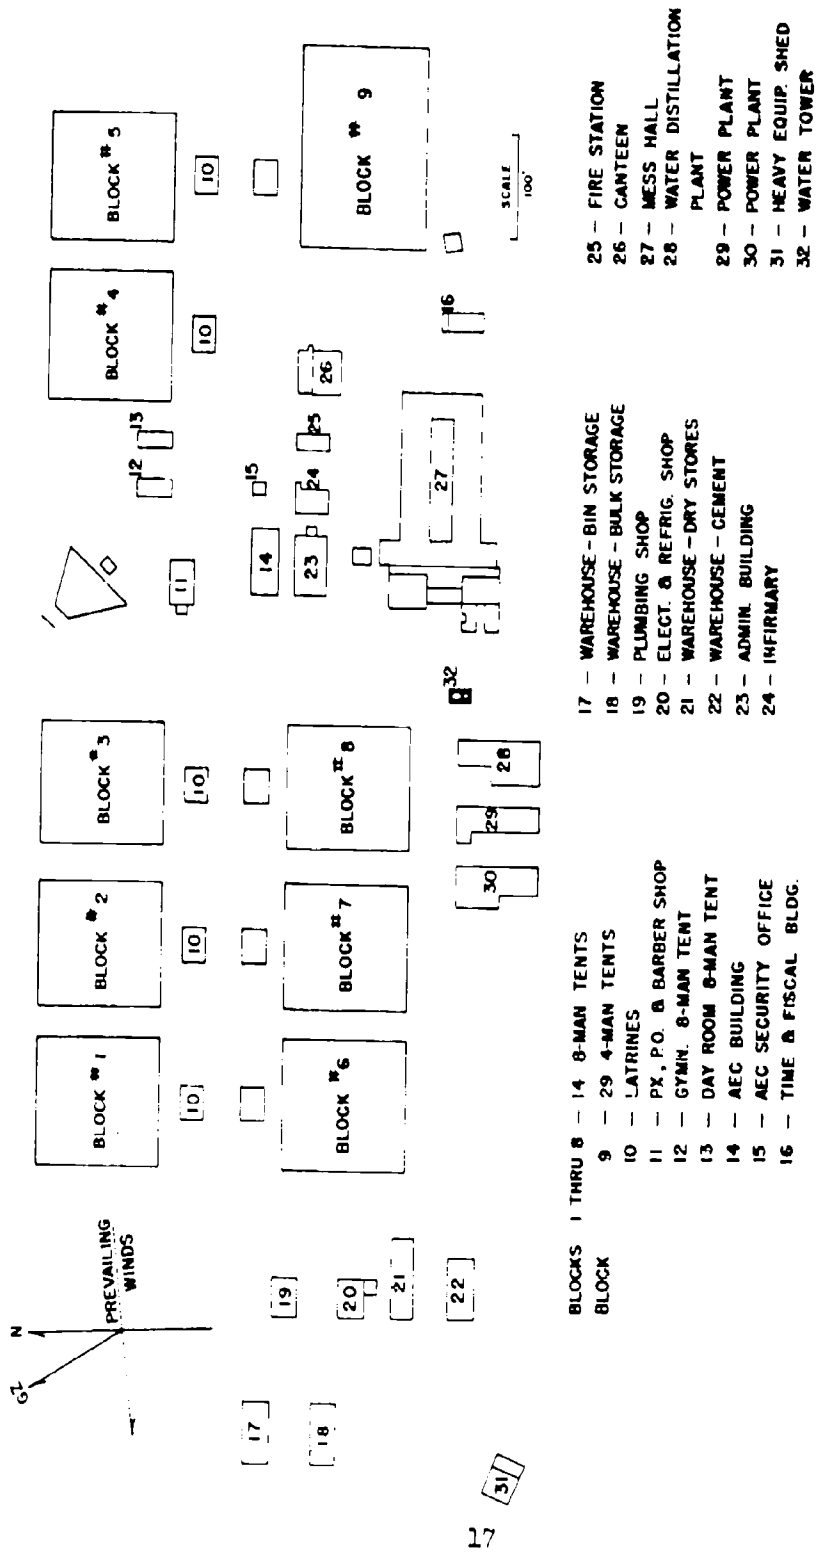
PREVAILING WINDS

N

GN

17

18

19

20

21

22

31

BLOCK #1

BLOCK #2

BLOCK #3

BLOCK #4

BLOCK #5

BLOCK #6

BLOCK #7

BLOCK #8

BLOCK #9

10

10

10

10

10

11

12

13

14

15

16

23

24

25

26

27

28

29

30

32

SCALE 100'

BLOCKS 1 THRU 8 — 14 8-MAN TENTS
BLOCK 9 — 29 4-MAN TENTS
10 — LATRINES
11 — PX, P.O. & BARBER SHOP
12 — GYMN. 8-MAN TENT
13 — DAY ROOM 8-MAN TENT
14 — AEC BUILDING
15 — AEC SECURITY OFFICE
16 — TIME & FISCAL BLDG.

17 — WAREHOUSE - BIN STORAGE
18 — WAREHOUSE - BULK STORAGE
19 — PLUMBING SHOP
20 — ELECT. & REFRIG. SHOP
21 — WAREHOUSE - DRY STORES
22 — WAREHOUSE - CEMENT
23 — ADMIN. BUILDING
24 — INFIRMARY

25 — FIRE STATION
26 — CANTEEN
27 — MESS HALL
28 — WATER DISTILLATION PLANT
29 — POWER PLANT
30 — POWER PLANT
31 — HEAVY EQUIP. SHED
32 — WATER TOWER

17